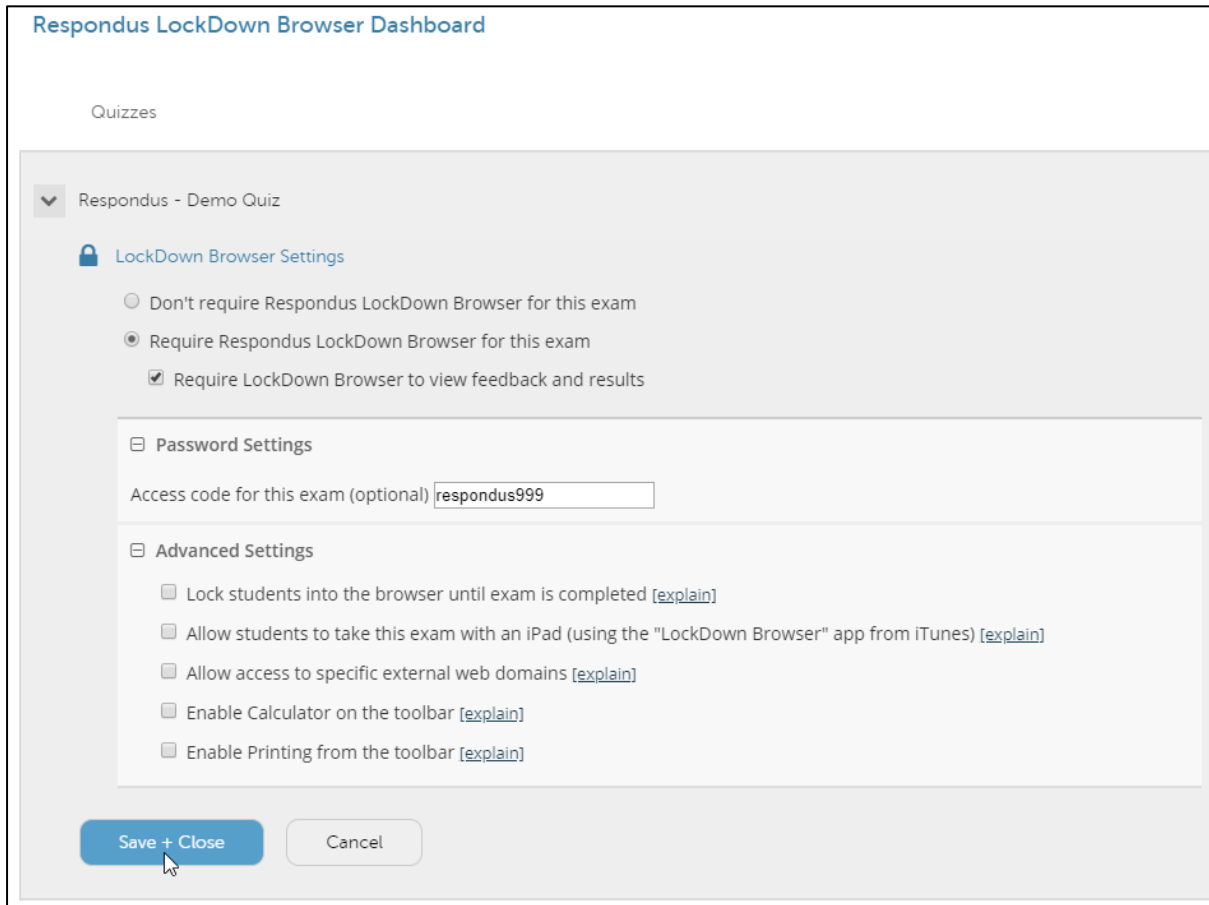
Respondus LockDown Browser Dashboard

Quizzes

Respondus - Demo Quiz

LockDown Browser Settings

Don't require Respondus LockDown Browser for this exam

Require Respondus LockDown Browser for this exam

Require LockDown Browser to view feedback and results

⊟ Password Settings

Access code for this exam (optional) respondus999

⊟ Advanced Settings

Lock students into the browser until exam is completed [explain]

Allow students to take this exam with an iPad (using the "LockDown Browser" app from iTunes) [explain]

Allow access to specific external web domains [explain]

Enable Calculator on the toolbar [explain]

Enable Printing from the toolbar [explain]

Save + Close

Cancel